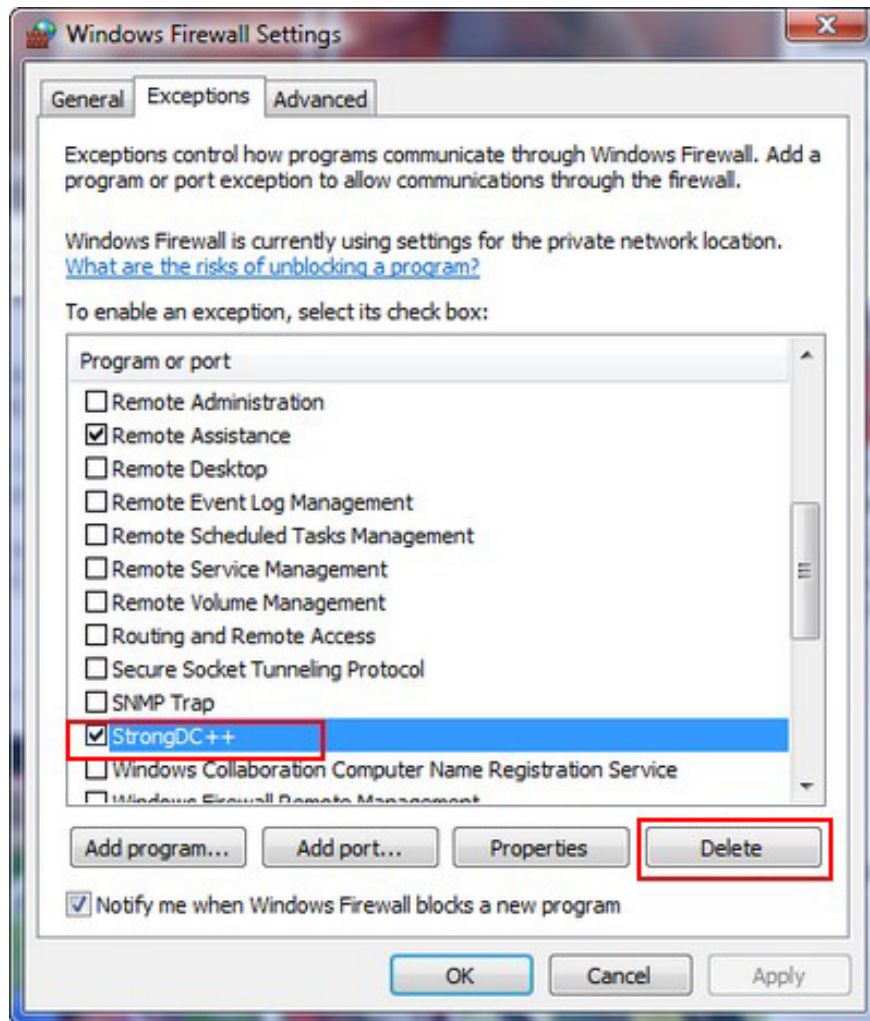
Windows Firewall Settings

General Exceptions Advanced

Exceptions control how programs communicate through Windows Firewall. Add a program or port exception to allow communications through the firewall.

Windows Firewall is currently using settings for the private network location.
What are the risks of unblocking a program?

To enable an exception, select its check box:

Program or port

☐ Remote Administration
☑ Remote Assistance
☐ Remote Desktop
☐ Remote Event Log Management
☐ Remote Scheduled Tasks Management
☐ Remote Service Management
☐ Remote Volume Management
☐ Routing and Remote Access
☐ Secure Socket Tunneling Protocol
☐ SNMP Trap
☑ StrongDC++
☐ Windows Collaboration Computer Name Registration Service
☐ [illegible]

Add program... Add port... Properties Delete

☑ Notify me when Windows Firewall blocks a new program

OK Cancel Apply